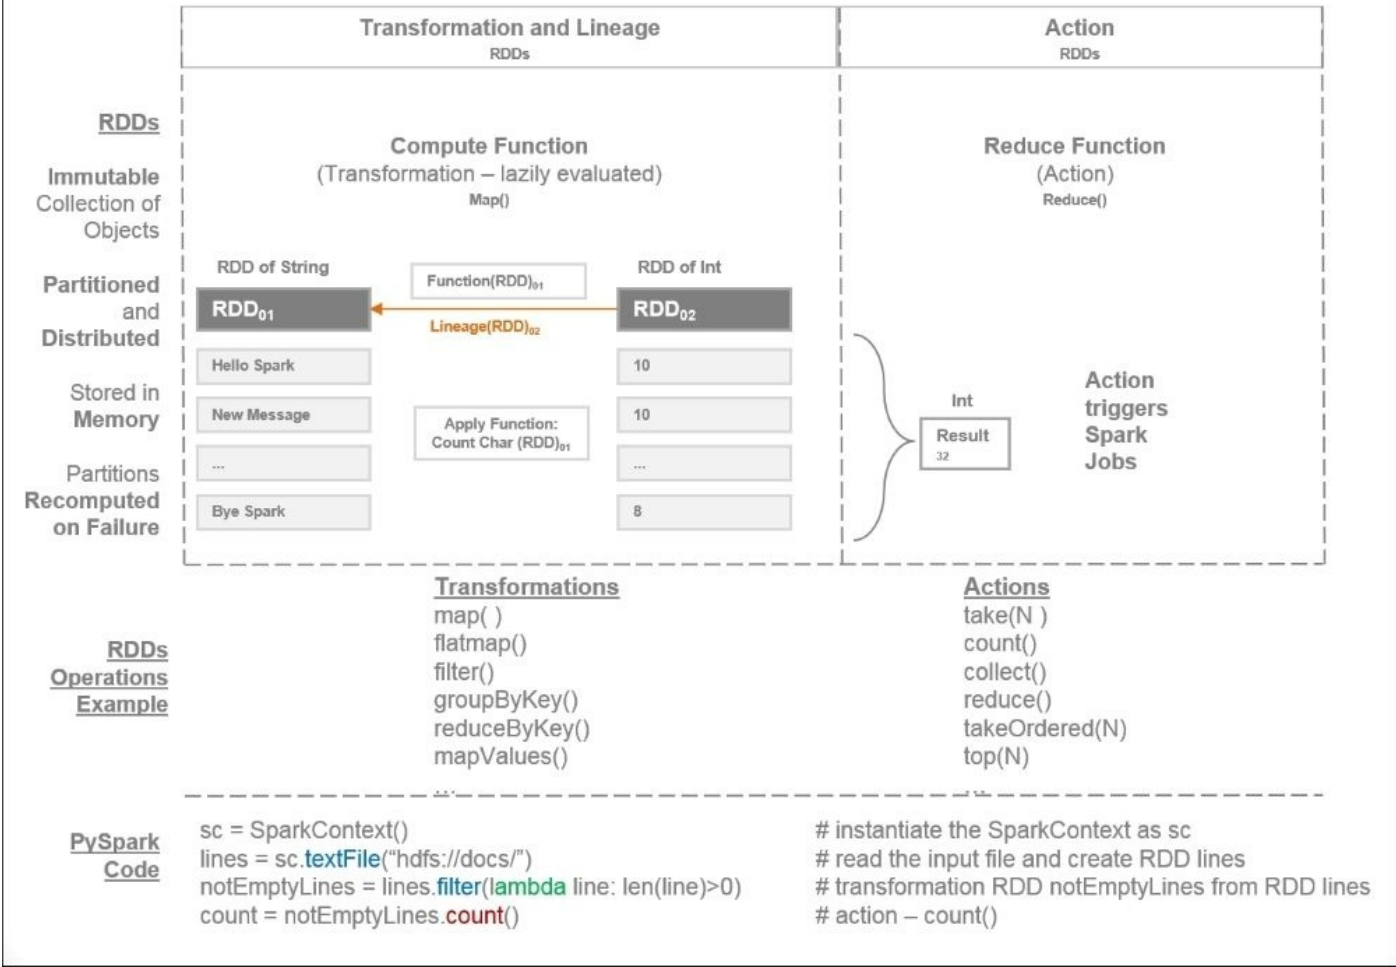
Transformation and Lineage
RDDs

Action
RDDs

RDDs

Immutable Collection of Objects

Partitioned and Distributed

Stored in Memory

Partitions Recomputed on Failure

Compute Function
(Transformation – lazily evaluated)
Map()

Reduce Function
(Action)
Reduce()

RDD of String

Function(RDD)$_{01}$

RDD of Int

RDD$_{01}$

Lineage(RDD)$_{02}$

RDD$_{02}$

Hello Spark

10

New Message

Apply Function: Count Char (RDD)$_{01}$

10

...

...

Bye Spark

8

Int

Result
32

Action triggers Spark Jobs

RDDs Operations Example

Transformations
map( )
flatmap()
filter()
groupByKey()
reduceByKey()
mapValues()
...

Actions
take(N )
count()
collect()
reduce()
takeOrdered(N)
top(N)
...

PySpark Code

sc = SparkContext()
lines = sc.textFile(“hdfs://docs/”)
notEmptyLines = lines.filter(lambda line: len(line)>0)
count = notEmptyLines.count()

# instantiate the SparkContext as sc
# read the input file and create RDD lines
# transformation RDD notEmptyLines from RDD lines
# action – count()